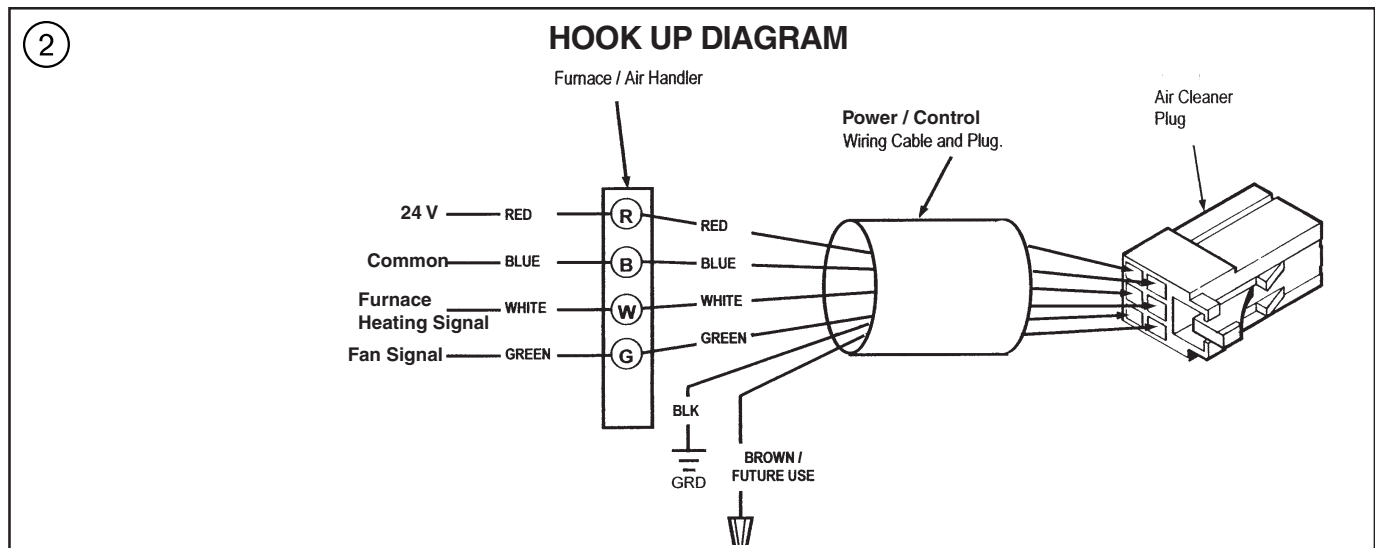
2

HOOK UP DIAGRAM

Furnace / Air Handler

Power / Control
Wiring Cable and Plug.

Air Cleaner
Plug

24 V RED R RED

Common BLUE B BLUE

Furnace Heating Signal WHITE W WHITE

Fan Signal GREEN G GREEN

BLK

GRD

BROWN / FUTURE USE